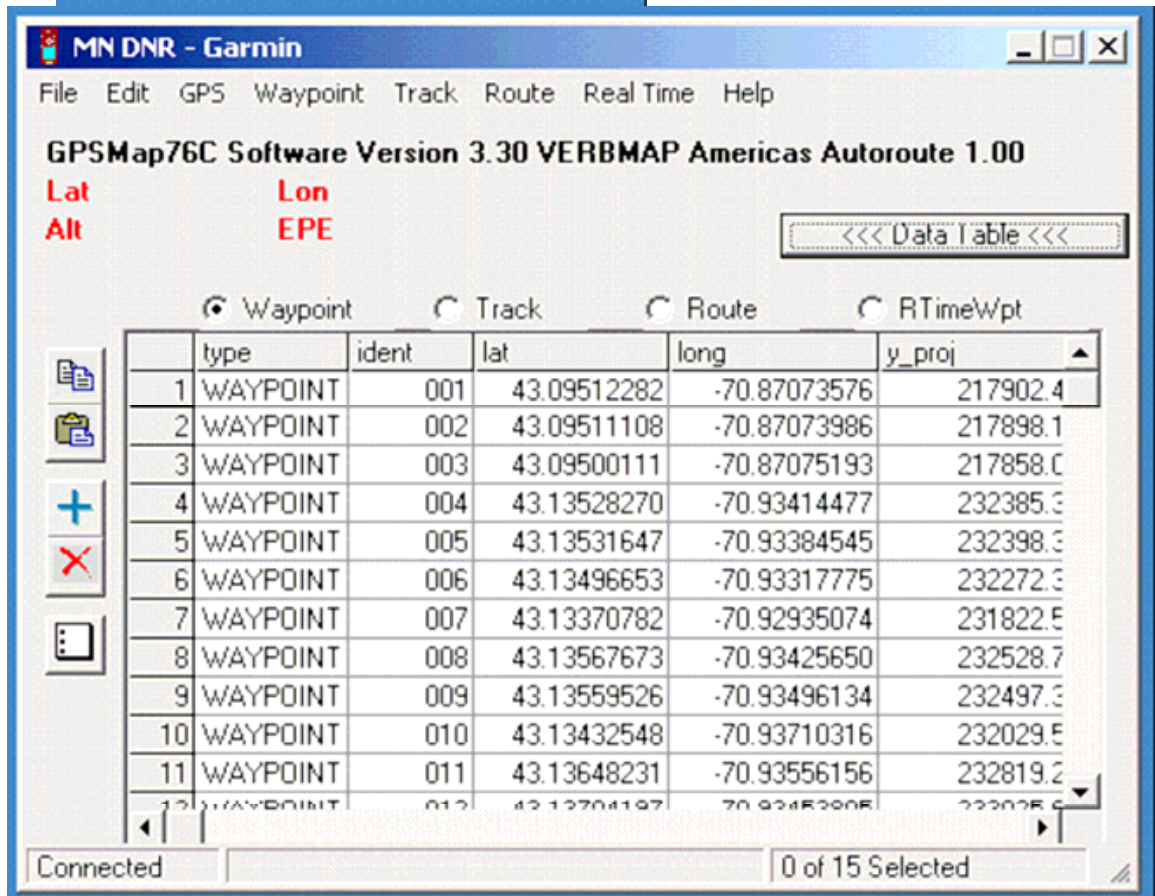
MN DNR - Garmin

File Edit GPS Waypoint Track Route Real Time Help

GPSMap76C Software Version 3.30 VERBMAP Americas Autoroute 1.00

Lat Lon
Alt EPE

<<< Data Table <<<

Waypoint Track Route RTimeWpt

| | type | ident | lat | long | y_proj |
|---|---|---|---|---|---|
| 1 | WAYPOINT | 001 | 43.09512282 | -70.87073576 | 217902.4 |
| 2 | WAYPOINT | 002 | 43.09511108 | -70.87073986 | 217898.1 |
| 3 | WAYPOINT | 003 | 43.09500111 | -70.87075193 | 217858.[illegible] |
| 4 | WAYPOINT | 004 | 43.13528270 | -70.93414477 | 232385.3 |
| 5 | WAYPOINT | 005 | 43.13531647 | -70.93384545 | 232398.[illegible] |
| 6 | WAYPOINT | 006 | 43.13496653 | -70.93317775 | 232272.3 |
| 7 | WAYPOINT | 007 | 43.13370782 | -70.92935074 | 231822.5 |
| 8 | WAYPOINT | 008 | 43.13567673 | -70.93425650 | 232528.7 |
| 9 | WAYPOINT | 009 | 43.13559526 | -70.93496134 | 232497.3 |
| 10 | WAYPOINT | 010 | 43.13432548 | -70.93710316 | 232029.5 |
| 11 | WAYPOINT | 011 | 43.13648231 | -70.93556156 | 232819.2 |
| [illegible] | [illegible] | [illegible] | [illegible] | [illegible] | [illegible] |

Connected 0 of 15 Selected